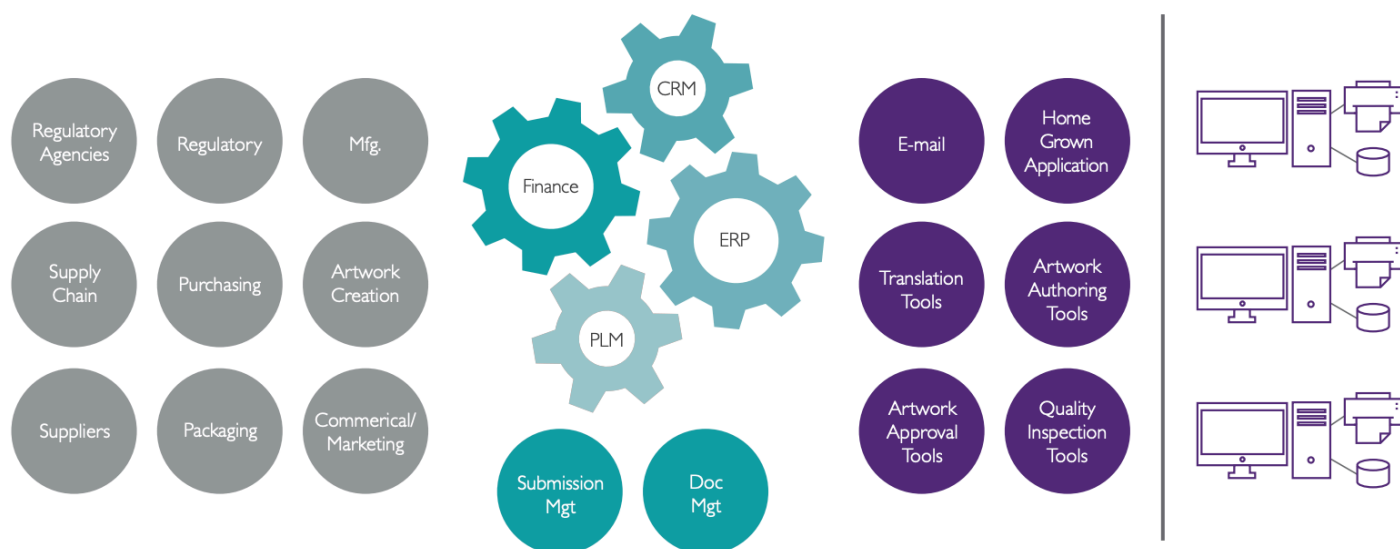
Regulatory Agencies

Regulatory

Mfg.

Supply Chain

Purchasing

Artwork Creation

Suppliers

Packaging

Commerical/ Marketing

CRM

Finance

ERP

PLM

Submission Mgt

Doc Mgt

E-mail

Home Grown Application

Translation Tools

Artwork Authoring Tools

Artwork Approval Tools

Quality Inspection Tools